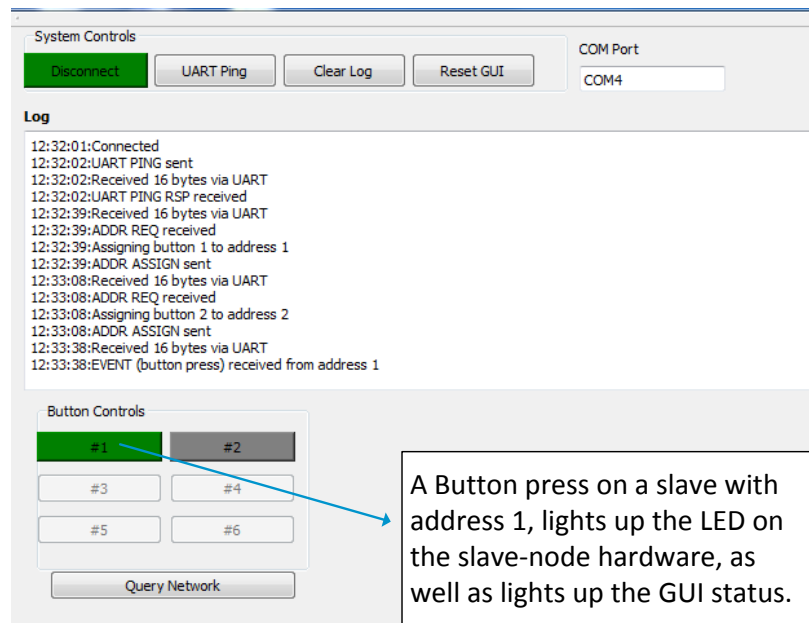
System Controls

Disconnect

UART Ping

Clear Log

Reset GUI

COM Port

COM4

Log

12:32:01:Connected
12:32:02:UART PING sent
12:32:02:Received 16 bytes via UART
12:32:02:UART PING RSP received
12:32:39:Received 16 bytes via UART
12:32:39:ADDR REQ received
12:32:39:Assigning button 1 to address 1
12:32:39:ADDR ASSIGN sent
12:33:08:Received 16 bytes via UART
12:33:08:ADDR REQ received
12:33:08:Assigning button 2 to address 2
12:33:08:ADDR ASSIGN sent
12:33:38:Received 16 bytes via UART
12:33:38:EVENT (button press) received from address 1

Button Controls

#1

#2

#3

#4

#5

#6

Query Network

A Button press on a slave with address 1, lights up the LED on the slave-node hardware, as well as lights up the GUI status.